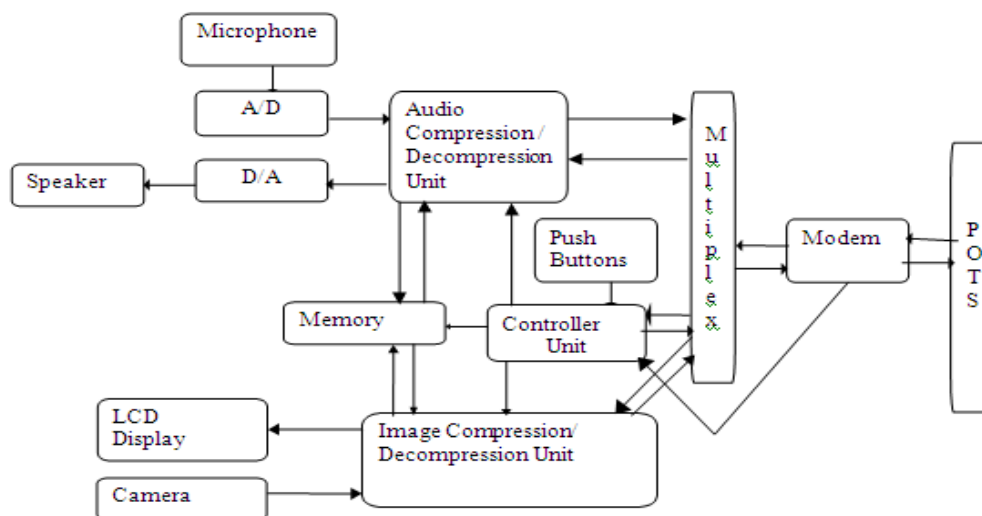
Microphone

A/D

Audio Compression / Decompression Unit

Speaker

D/A

M u l t i p l e x

Push Buttons

Modem

P O T S

Memory

Controller Unit

LCD Display

Image Compression/ Decompression Unit

Camera